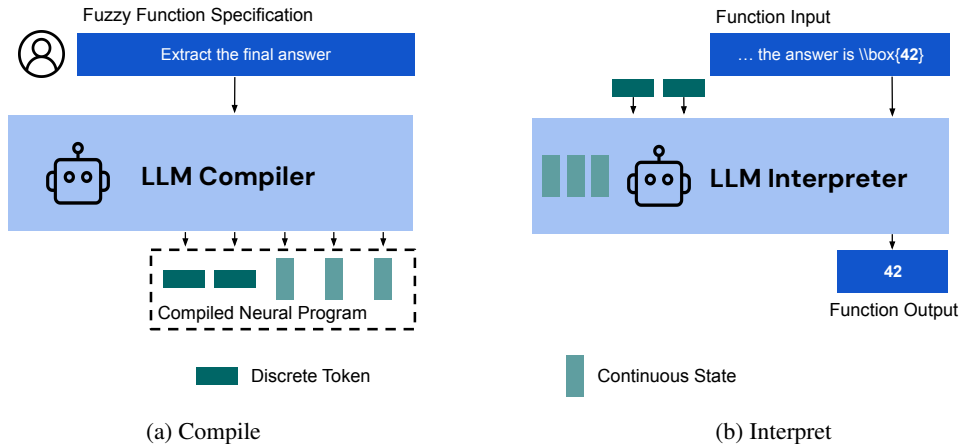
Fuzzy Function Specification

Extract the final answer

LLM Compiler

Compiled Neural Program

Function Input

… the answer is \\box{42}

LLM Interpreter

42

Function Output

Discrete Token

Continuous State

(a) Compile

(b) Interpret